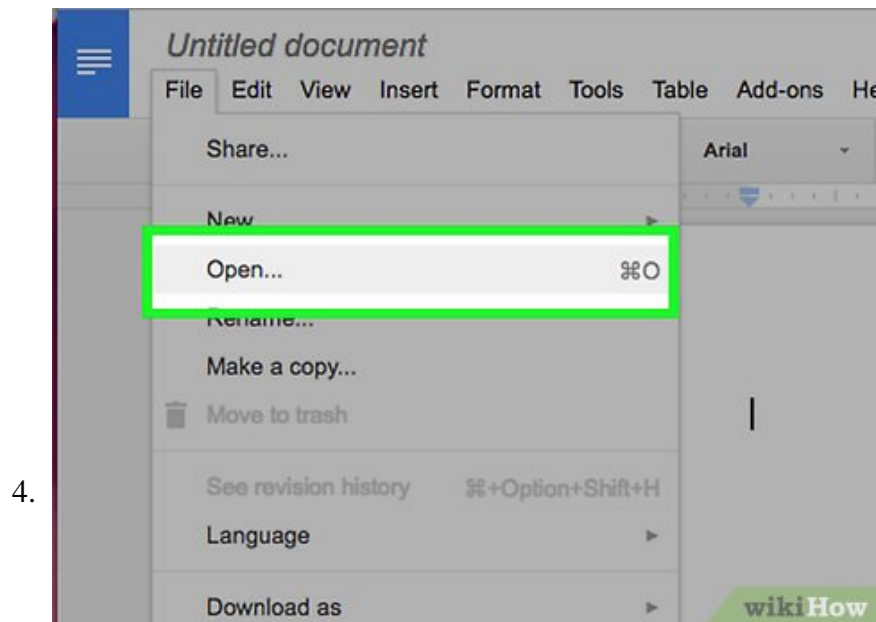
4.

Untitled document

File Edit View Insert Format Tools Table Add-ons He

Share...

Arial

New

Open... ⌘O

Rename...

Make a copy...

Move to trash

See revision history ⌘+Option+Shift+H

Language

Download as

wikiHow